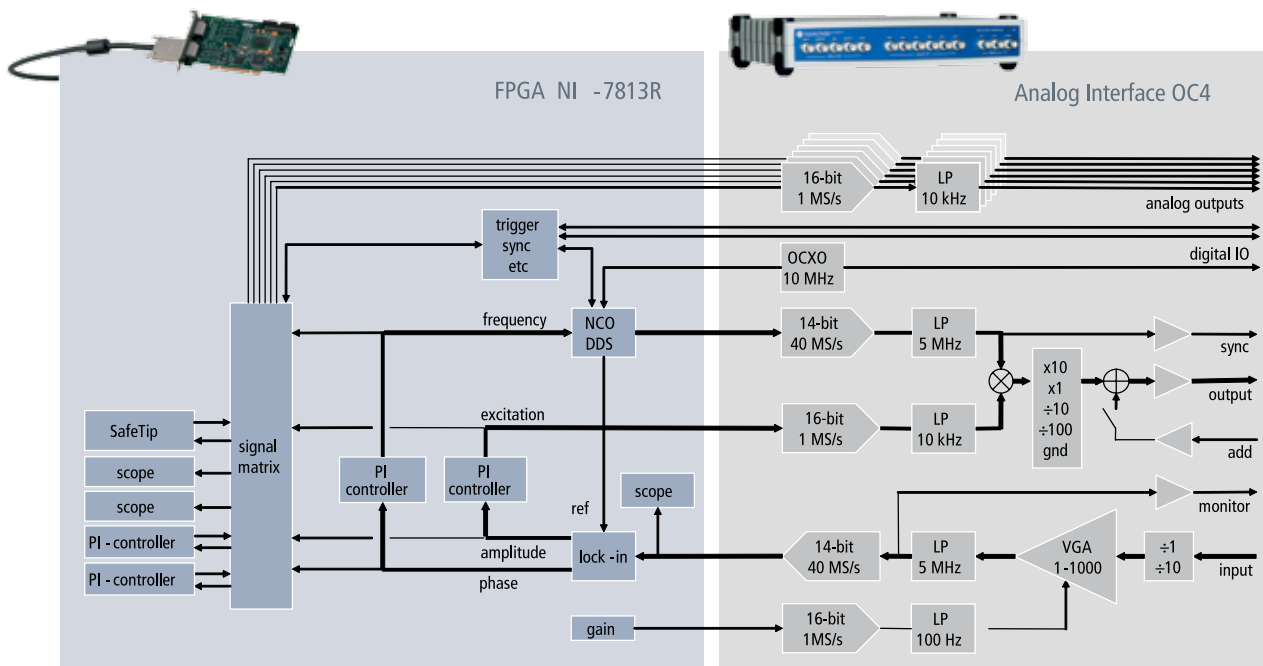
FPGA NI -7813R

Analog Interface OC4

16-bit 1 MS/s

LP 10 kHz

analog outputs

trigger sync etc

OCXO 10 MHz

digital IO

frequency

NCO DDS

14-bit 40 MS/s

LP 5 MHz

sync

x10 x1 ÷10 ÷100 gnd

output

excitation

16-bit 1 MS/s

LP 10 kHz

add

SafeTip

signal matrix

scope

scope

PI - controller

PI - controller

PI controller

PI controller

ref

scope

monitor

amplitude

lock -in

14-bit 40 MS/s

LP 5 MHz

VGA 1 -1000

÷1 ÷10

input

phase

gain

16-bit 1MS/s

LP 100 Hz